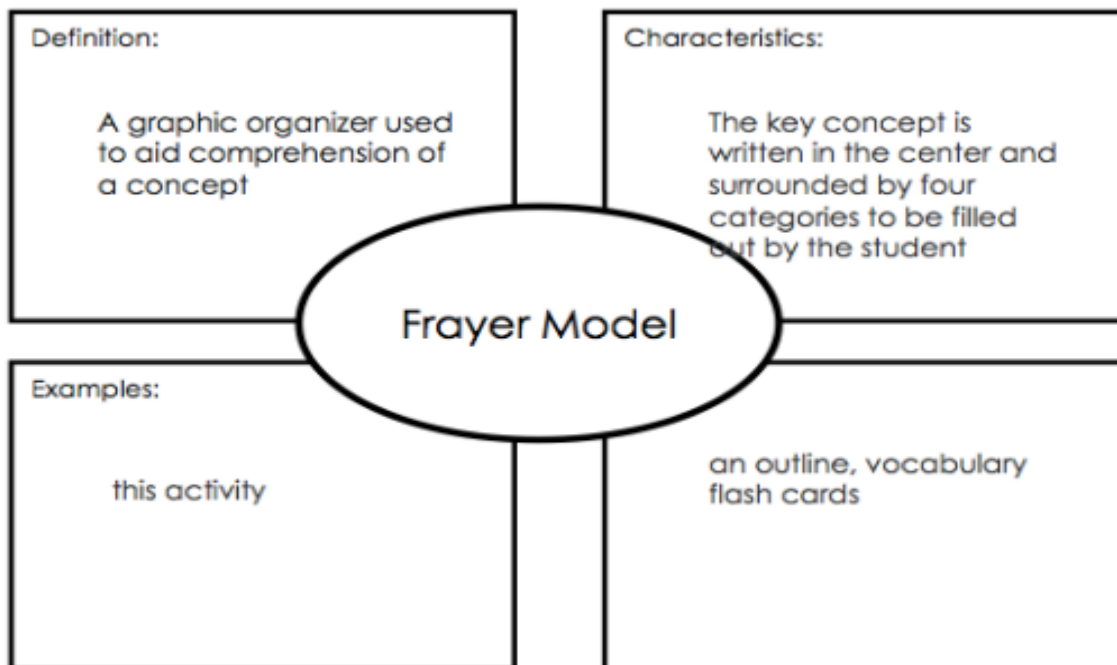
Definition:

A graphic organizer used to aid comprehension of a concept

Characteristics:

The key concept is written in the center and surrounded by four categories to be filled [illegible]ut by the student

Frayer Model

Examples:

this activity

an outline, vocabulary flash cards